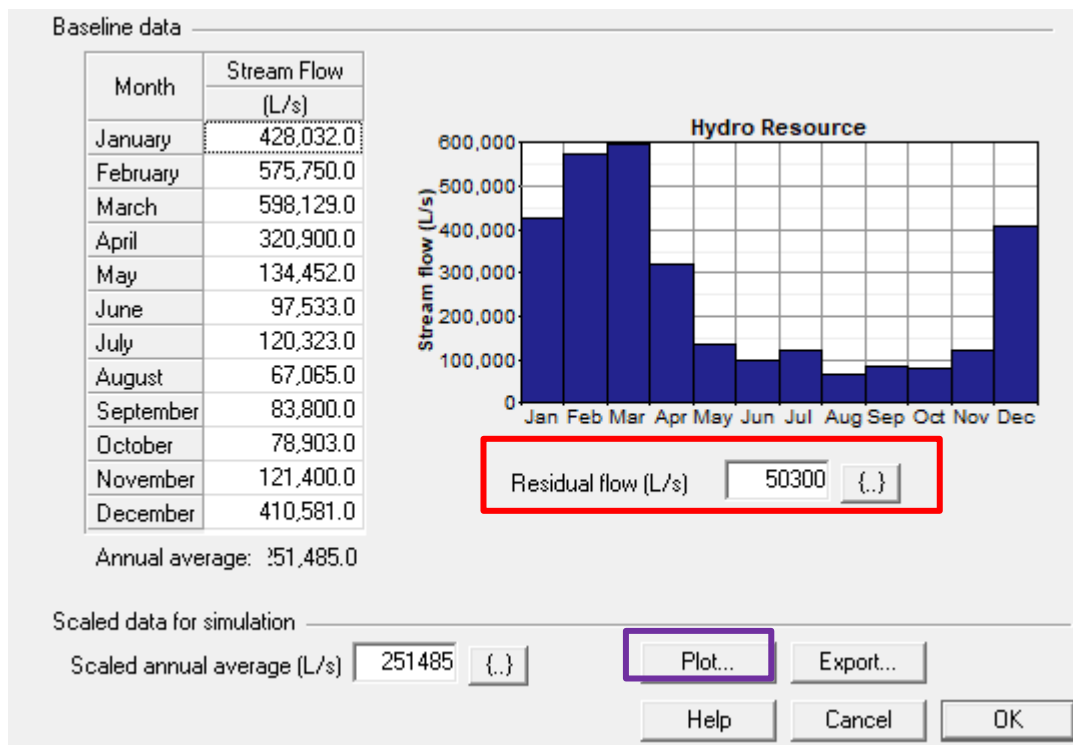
Baseline data

| Month | Stream Flow (L/s) |
|---|---|
| January | 428,032.0 |
| February | 575,750.0 |
| March | 598,129.0 |
| April | 320,900.0 |
| May | 134,452.0 |
| June | 97,533.0 |
| July | 120,323.0 |
| August | 67,065.0 |
| September | 83,800.0 |
| October | 78,903.0 |
| November | 121,400.0 |
| December | 410,581.0 |

Annual average: 251,485.0

Hydro Resource

600,000
500,000
400,000
300,000
200,000
100,000
0

Stream flow (L/s)

Jan Feb Mar Apr May Jun Jul Aug Sep Oct Nov Dec

Residual flow (L/s) 50300 {..}

Scaled data for simulation

Scaled annual average (L/s) 251485 {..}

Plot... Export...

Help Cancel OK